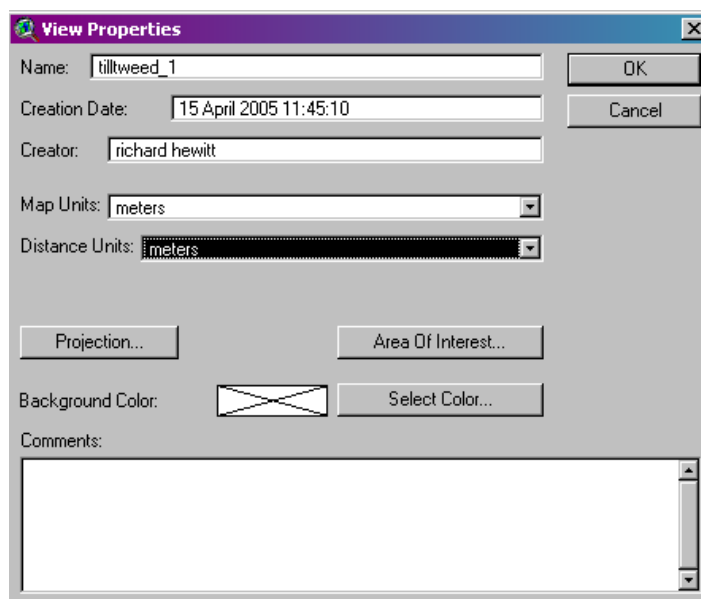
View Properties

Name: tilltweed_1

OK

Cancel

Creation Date: 15 April 2005 11:45:10

Creator: richard hewitt

Map Units: meters

Distance Units: meters

Projection...

Area Of Interest...

Background Color:

Select Color...

Comments: